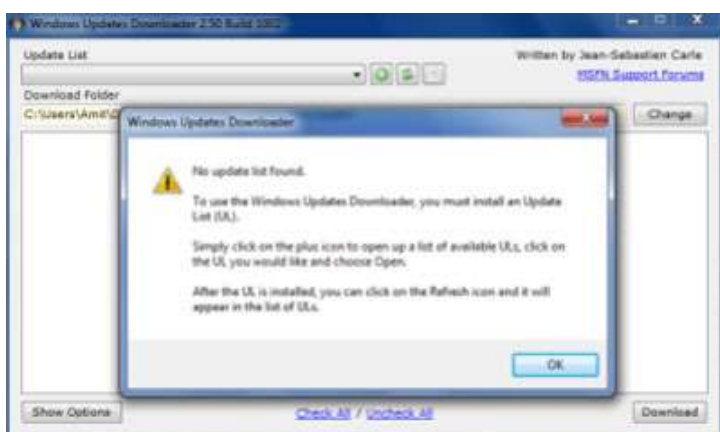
Windows Updates Downloader 2.50 Build 1002

Update List

Written by Jean-Sebastien Carle

MSFN Support Forums

Download Folder

C:\Users\Amit\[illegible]

Change

Windows Updates Downloader

No update list found.

To use the Windows Updates Downloader, you must install an Update List (UL).

Simply click on the plus icon to open up a list of available ULs, click on the UL you would like and choose Open.

After the UL is installed, you can click on the Refresh icon and it will appear in the list of ULs.

OK

Show Options

Check All / Uncheck All

Download